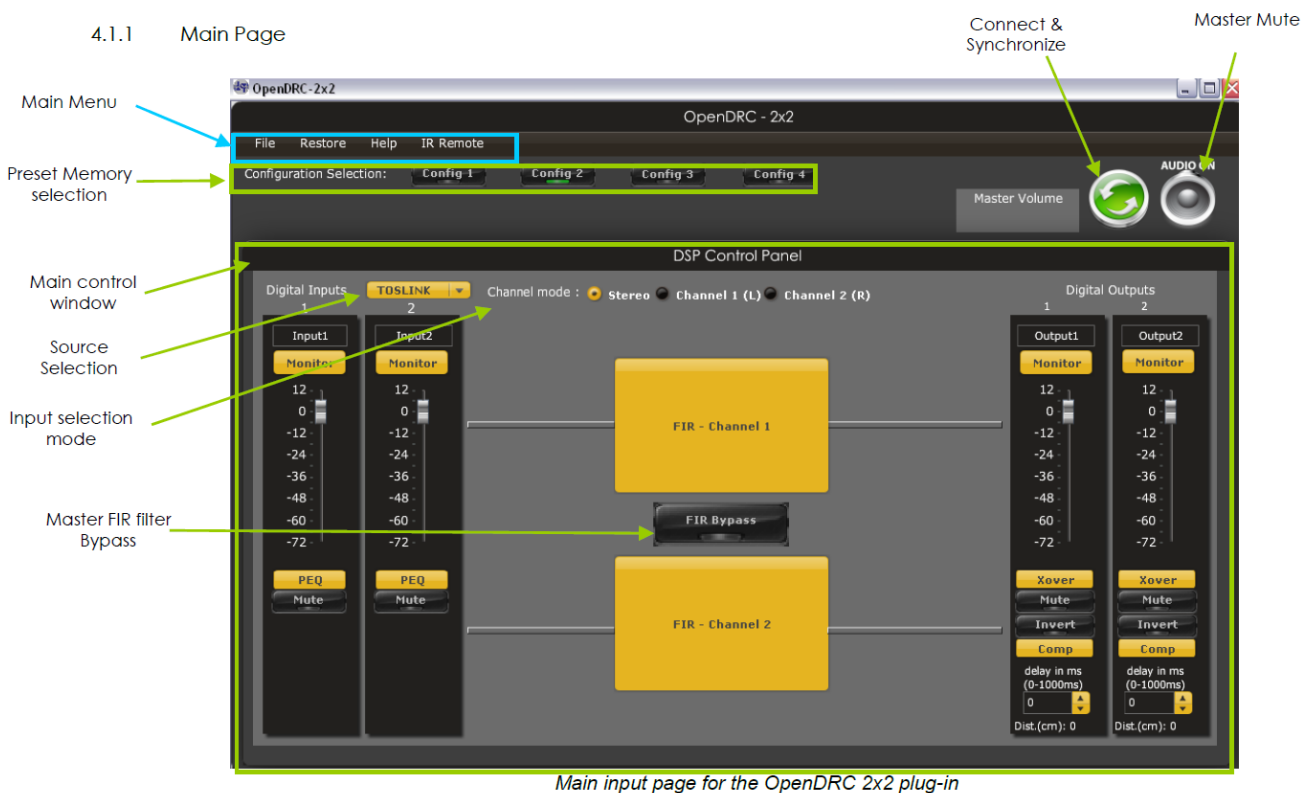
4.1.1 Main Page

Connect & Synchronize

Master Mute

Main Menu

Preset Memory selection

Main control window

Source Selection

Input selection mode

Master FIR filter Bypass

OpenDRC-2x2

OpenDRC - 2x2

File Restore Help IR Remote

Configuration Selection: Config 1 Config 2 Config 3 Config 4

Master Volume

AUDIO ON

DSP Control Panel

Digital Inputs TOSLINK

1 2

Channel mode : Stereo Channel 1 (L) Channel 2 (R)

Digital Outputs

1 2

Input1 Input2

Monitor Monitor

12 0 -12 -24 -36 -48 -60 -72

12 0 -12 -24 -36 -48 -60 -72

PEQ PEQ

Mute Mute

FIR - Channel 1

FIR Bypass

FIR - Channel 2

Output1 Output2

Monitor Monitor

12 0 -12 -24 -36 -48 -60 -72

12 0 -12 -24 -36 -48 -60 -72

Xover Xover

Mute Mute

Invert Invert

Comp Comp

delay in ms (0-1000ms) delay in ms (0-1000ms)

0 0

Dist.(cm): 0 Dist.(cm): 0

Main input page for the OpenDRC 2x2 plug-in